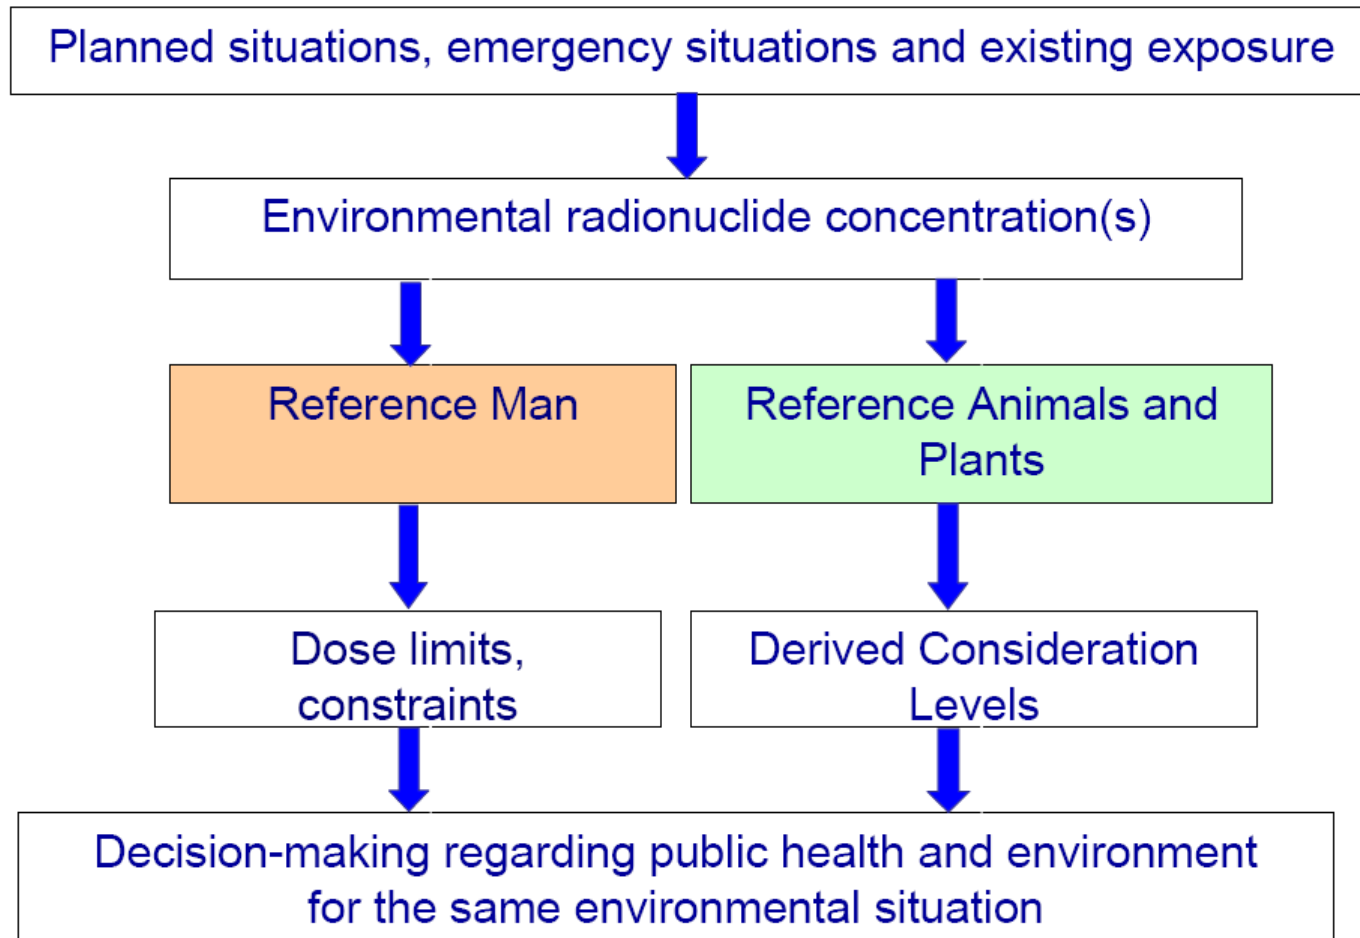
Planned situations, emergency situations and existing exposure

Environmental radionuclide concentration(s)

Reference Man

Reference Animals and Plants

Dose limits, constraints

Derived Consideration Levels

Decision-making regarding public health and environment for the same environmental situation